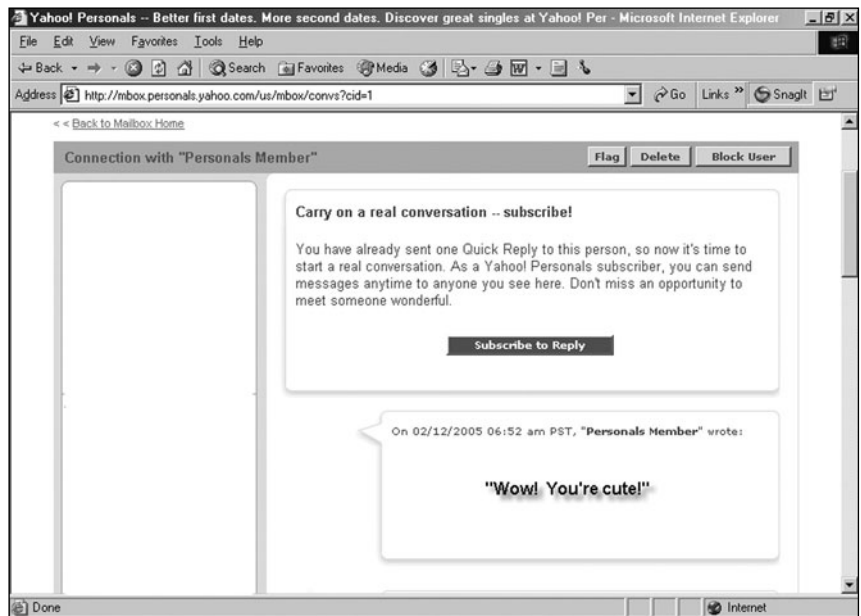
Yahoo! Personals -- Better first dates. More second dates. Discover great singles at Yahoo! Per - Microsoft Internet Explorer

File Edit View Favorites Tools Help

Back Search Favorites Media

Address http://mbox.personals.yahoo.com/us/mbox/convs?cid=1 Go Links » SnagIt

< < Back to Mailbox Home

Connection with "Personals Member"

Flag Delete Block User

Carry on a real conversation -- subscribe!

You have already sent one Quick Reply to this person, so now it's time to start a real conversation. As a Yahoo! Personals subscriber, you can send messages anytime to anyone you see here. Don't miss an opportunity to meet someone wonderful.

Subscribe to Reply

On 02/12/2005 06:52 am PST, "Personals Member" wrote:

"Wow! You're cute!"

Done

Internet